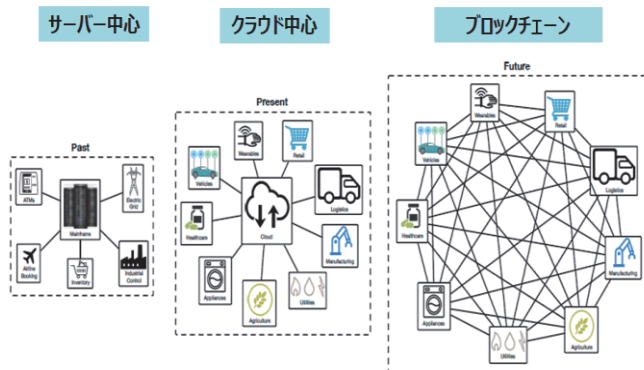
サーバー中心

クラウド中心

ブロックチェーン

Past

ATMs
Mainframe
Electric Grid
Airline Booking
Inventory
Industrial Control

Present

Wearables
Retail
Vehicles
Cloud
Logistics
Healthcare
Manufacturing
Appliances
Agriculture
Utilities

Future

Wearables
Retail
Vehicles
Logistics
Healthcare
Manufacturing
Appliances
Utilities
Agriculture